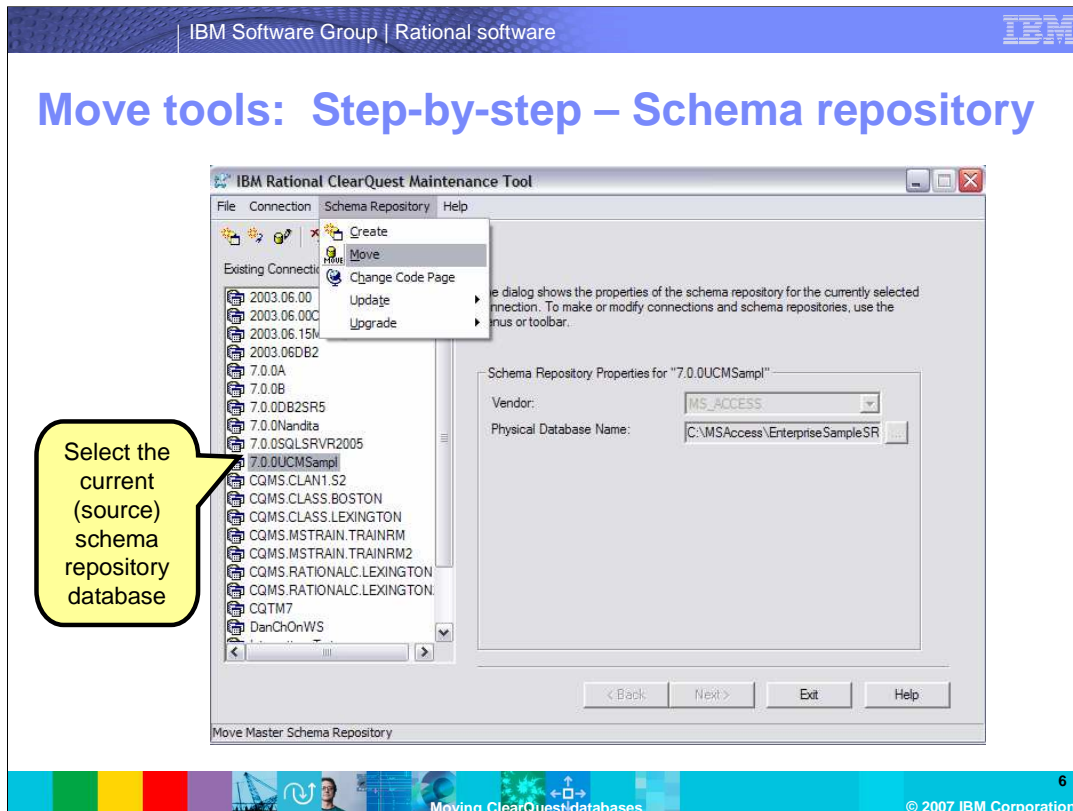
IBM Software Group | Rational software

IBM

Move tools: Step-by-step – Schema repository

IBM Rational ClearQuest Maintenance Tool

File Connection Schema Repository Help

Create
Move
Change Code Page
Update
Upgrade

Existing Connecti

2003.06.00
2003.06.00C
2003.06.15M
2003.06DB2
7.0.0A
7.0.0B
7.0.0DB2SR5
7.0.0Nandita
7.0.0SQLSRVR2005
7.0.0UCMSampl
CQMS.CLAN1.S2
CQMS.CLASS.BOSTON
CQMS.CLASS.LEXINGTON
CQMS.MSTRAIN.TRAINRM
CQMS.MSTRAIN.TRAINRM2
CQMS.RATIONALC.LEXINGTON
CQMS.RATIONALC.LEXINGTON.
CQTM7
DanChOnWS

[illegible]e dialog shows the properties of the schema repository for the currently selected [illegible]nnection. To make or modify connections and schema repositories, use the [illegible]enus or toolbar.

Schema Repository Properties for "7.0.0UCMSampl"

Vendor: MS_ACCESS

Physical Database Name: C:\MSAccess\EnterpriseSampleSR

< Back Next > Exit Help

Move Master Schema Repository

Select the current (source) schema repository database

Moving ClearQuest databases

6

© 2007 IBM Corporation